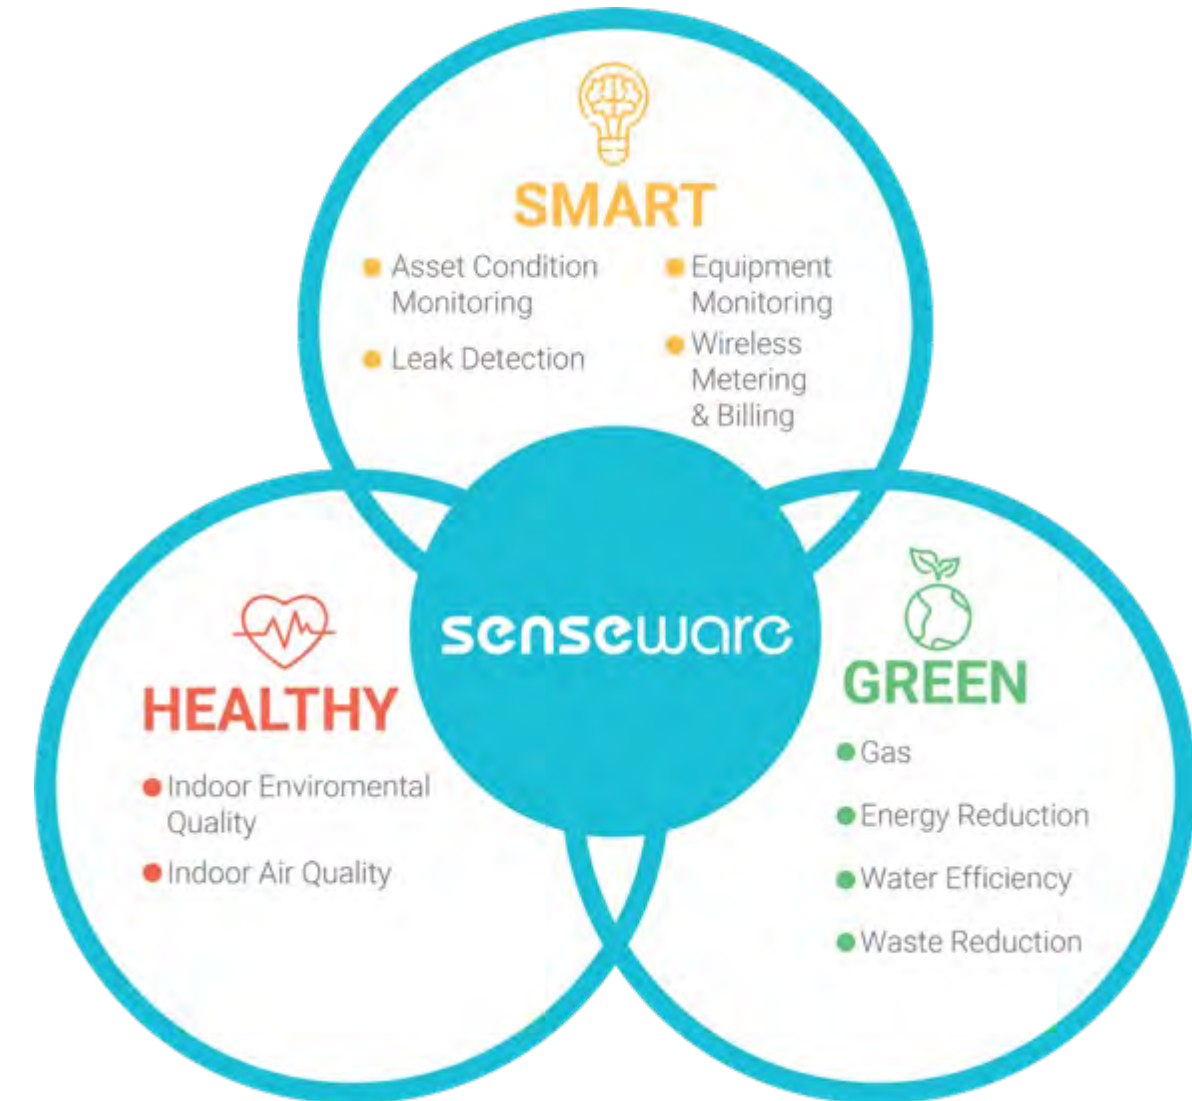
SMART

- Asset Condition Monitoring
- Leak Detection
- Equipment Monitoring
- Wireless Metering & Billing

senseware

HEALTHY

- Indoor Enviromental Quality
- Indoor Air Quality

GREEN

- Gas
- Energy Reduction
- Water Efficiency
- Waste Reduction